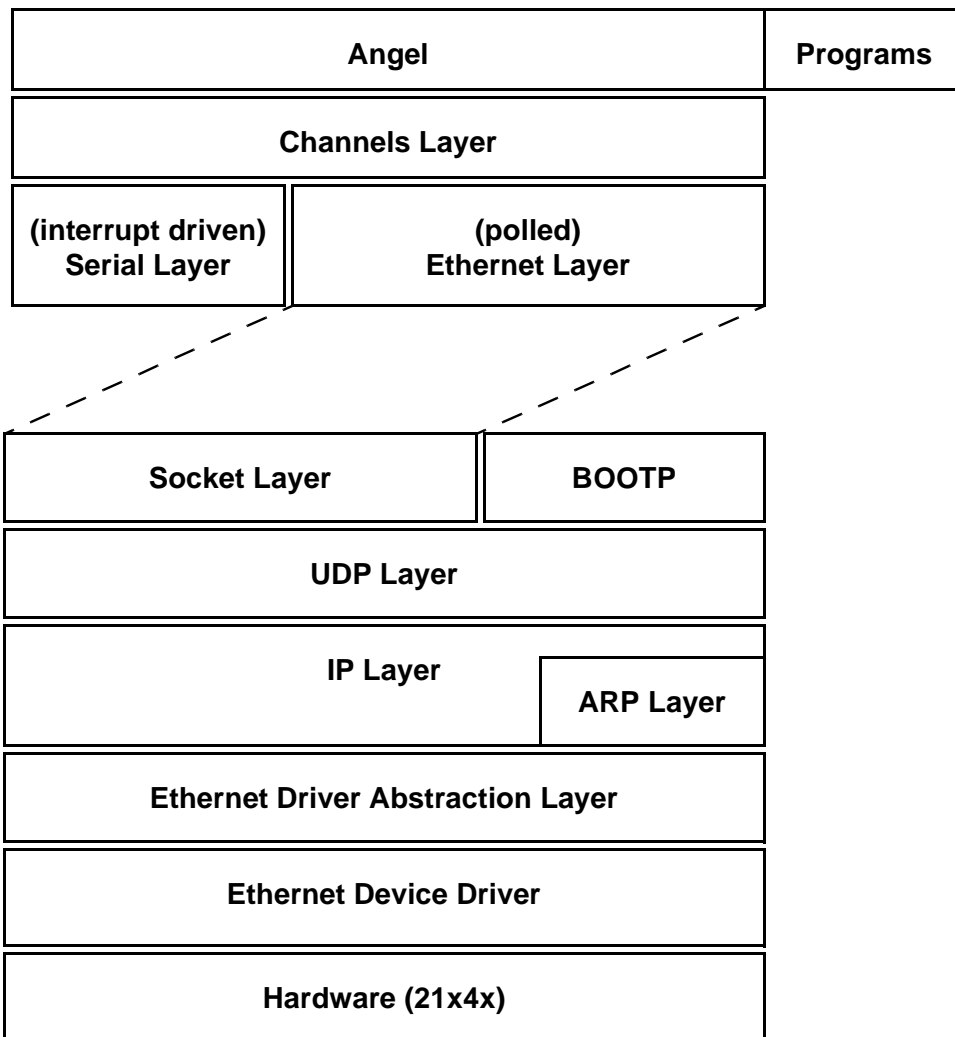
Angel

Programs

Channels Layer

(interrupt driven)
Serial Layer

(polled)
Ethernet Layer

Socket Layer

BOOTP

UDP Layer

IP Layer

ARP Layer

Ethernet Driver Abstraction Layer

Ethernet Device Driver

Hardware (21x4x)